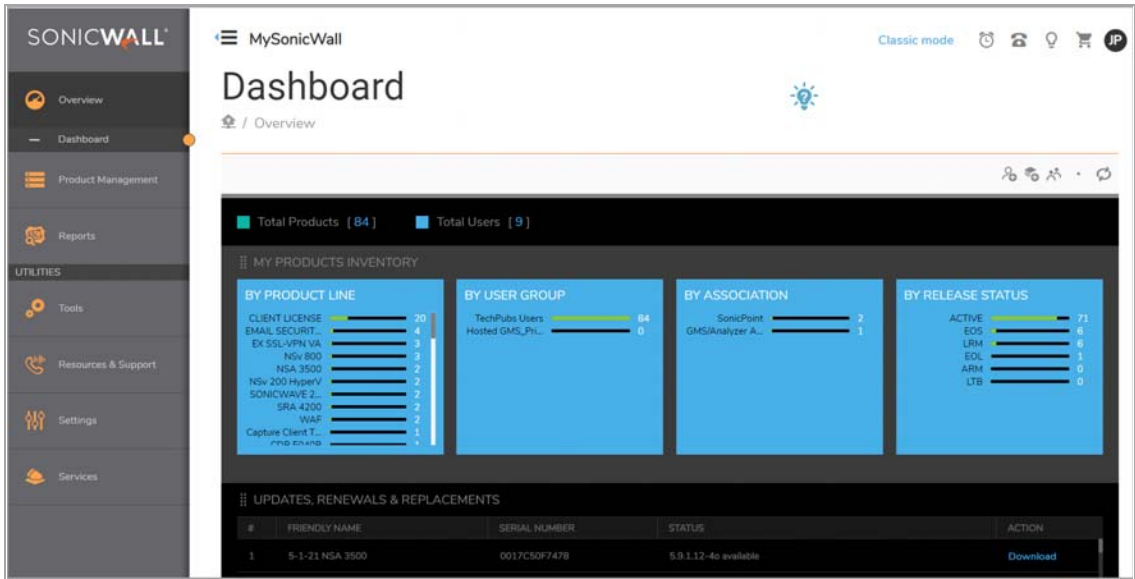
SONICWALL

Overview

Dashboard

Product Management

Reports

UTILITIES

Tools

Resources & Support

Settings

Services

MySonicWall

Classic mode

JP

Dashboard

/ Overview

Total Products [ 84 ]

Total Users [ 9 ]

MY PRODUCTS INVENTORY

BY PRODUCT LINE

CLIENT LICENSE 20
EMAIL SECURIT... 4
EX SSL-VPN VA 3
NSv 800 3
NSA 3500 2
NSv 200 HyperV 2
SONICWAVE 2... 2
SRA 4200 2
WAF 2
Capture Client T... 1
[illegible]

BY USER GROUP

TechPubs Users 84
Hosted GMS_Pri... 0

BY ASSOCIATION

SonicPoint 2
GMS/Analyzer A... 1

BY RELEASE STATUS

ACTIVE 71
EOS 6
LRM 6
EOL 1
ARM 0
LTB 0

UPDATES, RENEWALS & REPLACEMENTS

| # | FRIENDLY NAME | SERIAL NUMBER | STATUS | ACTION |
|---|---|---|---|---|
| 1 | 5-1-21 NSA 3500 | 0017C50F7478 | 5.9.1.12-4o available | Download |